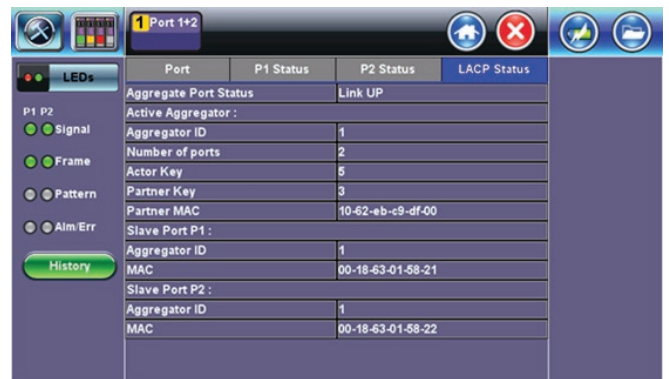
1 Port 1+2

LEDs

P1 P2

Signal

Frame

Pattern

Alm/Err

History

| Port | P1 Status | P2 Status | LACP Status |
|---|---|---|---|
| Aggregate Port Status | | Link UP | |
| Active Aggregator : | | | |
| Aggregator ID | | 1 | |
| Number of ports | | 2 | |
| Actor Key | | 5 | |
| Partner Key | | 3 | |
| Partner MAC | | 10-62-eb-c9-df-00 | |
| Slave Port P1 : | | | |
| Aggregator ID | | 1 | |
| MAC | | 00-18-63-01-58-21 | |
| Slave Port P2 : | | | |
| Aggregator ID | | 1 | |
| MAC | | 00-18-63-01-58-22 | |